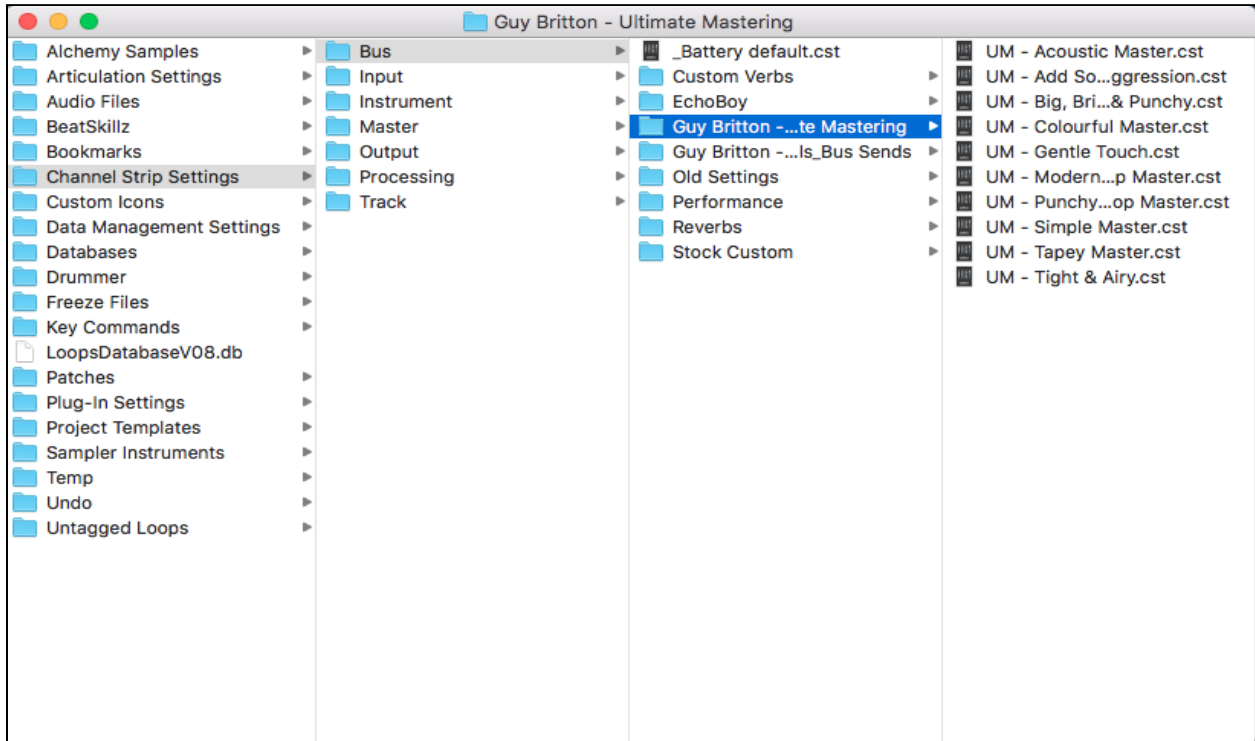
Guy Britton - Ultimate Mastering

Alchemy Samples
Articulation Settings
Audio Files
BeatSkillz
Bookmarks
Channel Strip Settings
Custom Icons
Data Management Settings
Databases
Drummer
Freeze Files
Key Commands
LoopsDatabaseV08.db
Patches
Plug-In Settings
Project Templates
Sampler Instruments
Temp
Undo
Untagged Loops

Bus
Input
Instrument
Master
Output
Processing
Track

_Battery default.cst
Custom Verbs
EchoBoy
Guy Britton -...te Mastering
Guy Britton -...ls_Bus Sends
Old Settings
Performance
Reverbs
Stock Custom

UM - Acoustic Master.cst
UM - Add So...ggression.cst
UM - Big, Bri...& Punchy.cst
UM - Colourful Master.cst
UM - Gentle Touch.cst
UM - Modern...p Master.cst
UM - Punchy...op Master.cst
UM - Simple Master.cst
UM - Tapey Master.cst
UM - Tight & Airy.cst